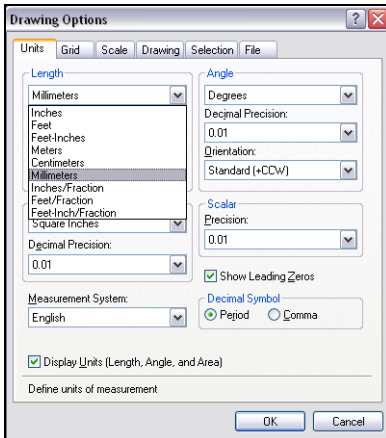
Drawing Options

Units | Grid | Scale | Drawing | Selection | File

Length
Millimeters
Inches
Feet
Feet-Inches
Meters
Centimeters
Millimeters
Inches/Fraction
Feet/Fraction
Feet-Inch/Fraction
Square Inches
Decimal Precision:
0.01

Angle
Degrees
Decimal Precision:
0.01
Orientation:
Standard (+CCW)

Scalar
Precision:
0.01

Show Leading Zeros

Measurement System:
English

Decimal Symbol
Period
Comma

Display Units (Length, Angle, and Area)

Define units of measurement

OK
Cancel